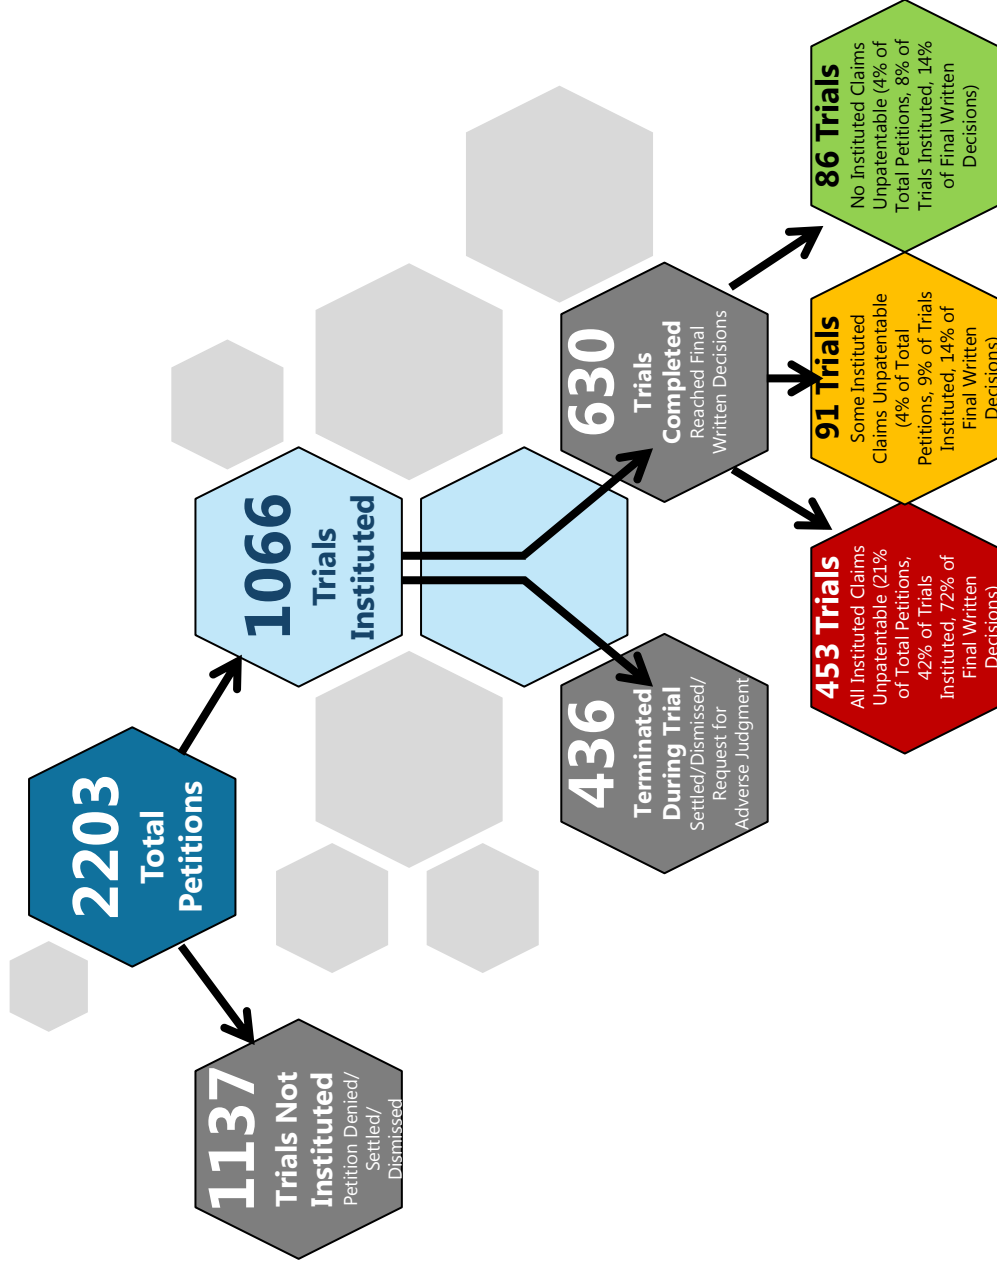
2203 Total Petitions

1137 Trials Not Instituted Petition Denied/ Settled/ Dismissed

1066 Trials Instituted

436 Terminated During Trial Settled/Dismissed/ Request for Adverse Judgment

630 Trials Completed Reached Final Written Decisions

86 Trials No Instituted Claims Unpatentable (4% of Total Petitions, 8% of Trials Instituted, 14% of Final Written Decisions)

91 Trials Some Instituted Claims Unpatentable (4% of Total Petitions, 9% of Trials Instituted, 14% of Final Written Decisions)

453 Trials All Instituted Claims Unpatentable (21% of Total Petitions, 42% of Trials Instituted, 72% of Final Written Decisions)